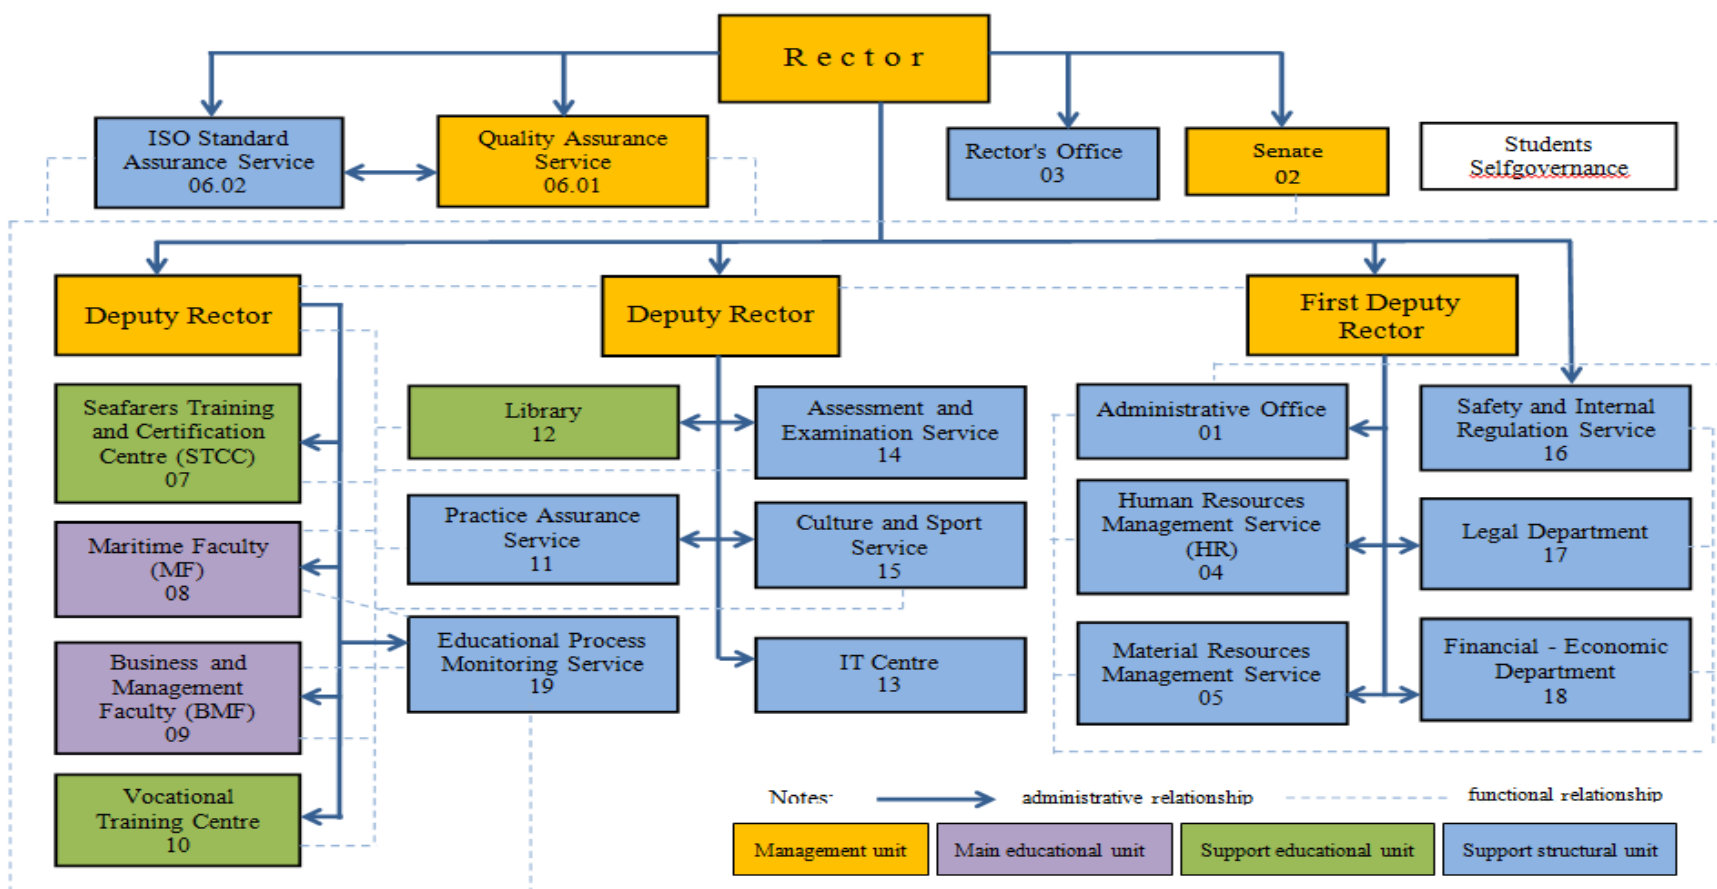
Rector

ISO Standard Assurance Service 06.02

Quality Assurance Service 06.01

Rector's Office 03

Senate 02

Students Selfgovernance

Deputy Rector

Deputy Rector

First Deputy Rector

Seafarers Training and Certification Centre (STCC) 07

Maritime Faculty (MF) 08

Business and Management Faculty (BMF) 09

Vocational Training Centre 10

Library 12

Practice Assurance Service 11

Educational Process Monitoring Service 19

Assessment and Examination Service 14

Culture and Sport Service 15

IT Centre 13

Administrative Office 01

Human Resources Management Service (HR) 04

Material Resources Management Service 05

Safety and Internal Regulation Service 16

Legal Department 17

Financial - Economic Department 18

Notes: administrative relationship functional relationship

Management unit

Main educational unit

Support educational unit

Support structural unit